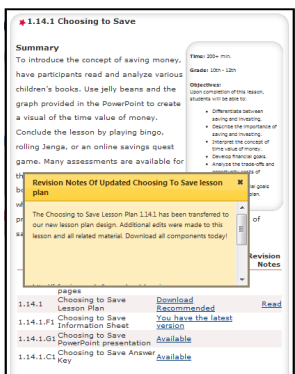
1.14.1 Choosing to Save

Summary

To introduce the concept of saving money, have participants read and analyze various children's books. Use jelly beans and the graph provided in the PowerPoint to create a visual of the time value of money. Conclude the lesson by playing bingo, rolling Jenga, or an online savings quest game. Many assessments are available for th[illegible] bo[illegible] wh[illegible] pr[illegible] sa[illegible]

Time: 200+ min.

Grade: 10th - 12th

Objectives:
Upon completion of this lesson, students will be able to:

• Differentiate between saving and investing.
• Describe the importance of saving and investing.
• Interpret the concept of time value of money.
• Develop financial goals.
• Analyze the trade-offs and opportunity costs of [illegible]
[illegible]al goals
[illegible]plan.

of

Revision Notes Of Updated Choosing To Save lesson plan

The Choosing to Save Lesson Plan 1.14.1 has been transferred to our new lesson plan design. Additional edits were made to this lesson and all related material. Download all components today!

Revision Notes

pages

| | | | |
|---|---|---|---|
| 1.14.1 | Choosing to Save Lesson Plan | Download Recommended | Read |
| 1.14.1.F1 | Choosing to Save Information Sheet | You have the latest version | |
| 1.14.1.G1 | Choosing to Save PowerPoint presentation | Available | |
| 1.14.1.C1 | Choosing to Save Answer Key | Available | |